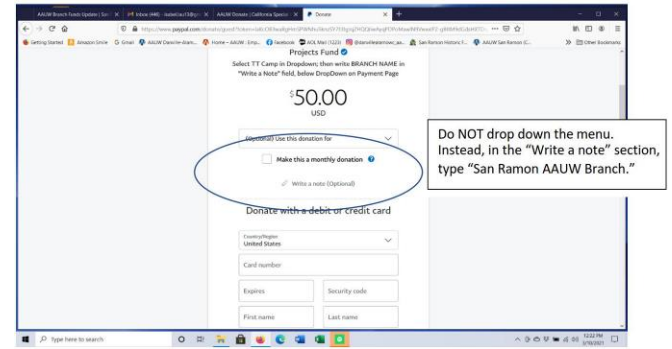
AAUW Branch Funds Update | Sa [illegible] | Inbox (446) - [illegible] | AAUW Donate | California Speci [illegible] | Donate

https://www.paypal.com/donate/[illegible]

Getting Started | Amazon Smile | Gmail | AAUW Danville-Alam... | Home – AAUW : Emp... | facebook | AOL Mail (122) | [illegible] | San Ramon Historic F... | AAUW San Ramon (C... | Other Bookmarks

Projects Fund

Select TT Camp in Dropdown; then write BRANCH NAME in "Write a Note" field, below DropDown on Payment Page

$50.00

USD

(Optional) Use this donation for

Make this a monthly donation

Write a note (Optional)

Donate with a debit or credit card

Country/Region
United States

Card number

Expires

Security code

First name

Last name

Do NOT drop down the menu. Instead, in the "Write a note" section, type "San Ramon AAUW Branch."

Type here to search

12:22 PM
3/10/2021